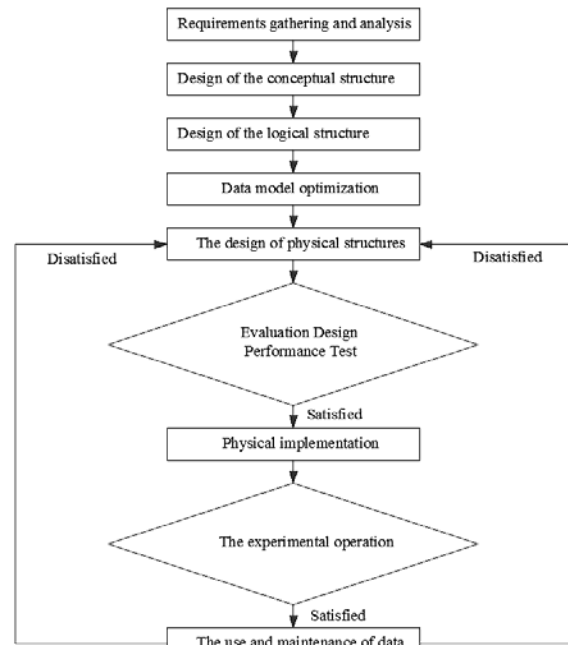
Requirements gathering and analysis

Design of the conceptual structure

Design of the logical structure

Data model optimization

The design of physical structures

Disatisfied

Disatisfied

Evaluation Design Performance Test

Satisfied

Physical implementation

The experimental operation

Satisfied

The use and maintenance of data